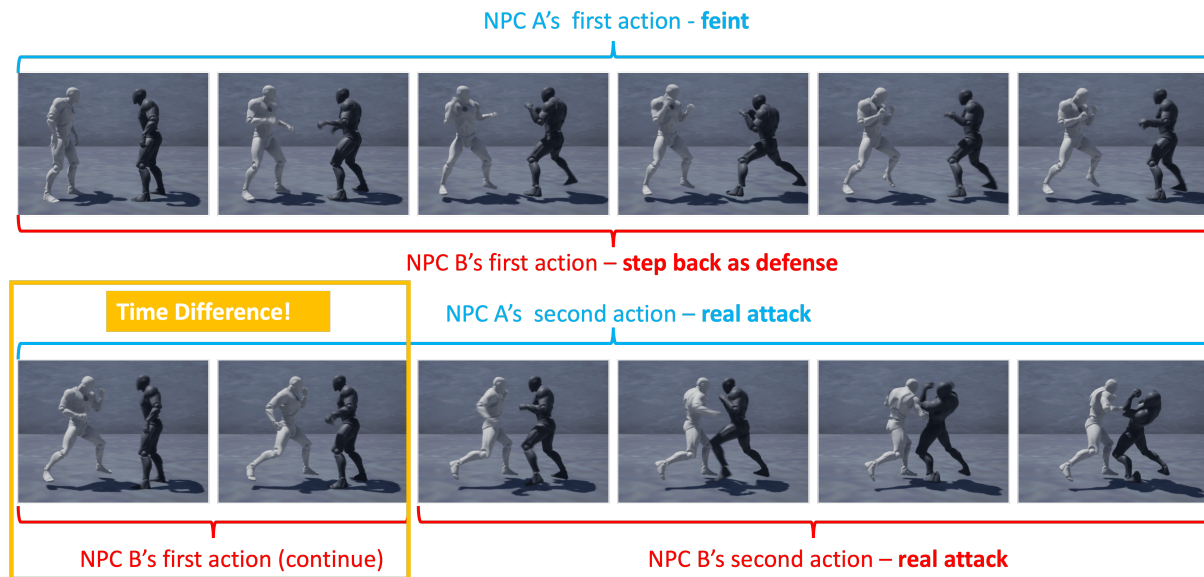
NPC A's first action - **feint**

NPC B's first action – **step back as defense**

Time Difference!

NPC A's second action – **real attack**

NPC B's first action (continue)

NPC B's second action – **real attack**